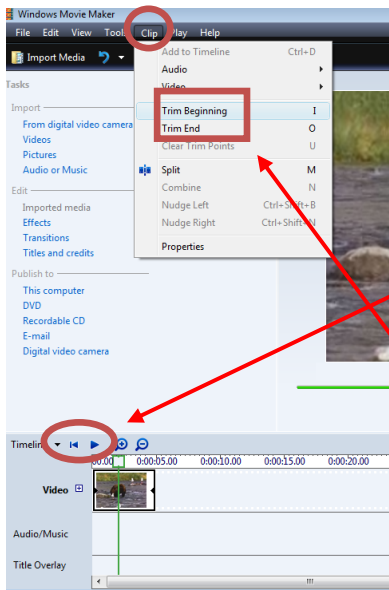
Windows Movie Maker

File Edit View Tools Clip Play Help

Import Media

Tasks

Import
From digital video camera
Videos
Pictures
Audio or Music

Edit
Imported media
Effects
Transitions
Titles and credits

Publish to
This computer
DVD
Recordable CD
E-mail
Digital video camera

Add to Timeline Ctrl+D
Audio
Video
Trim Beginning I
Trim End O
Clear Trim Points U
Split M
Combine N
Nudge Left Ctrl+Shift+B
Nudge Right Ctrl+Shift+N
Properties

Timeline

00.00 0:00:05.00 0:00:10.00 0:00:15.00 0:00:20.00

Video

Audio/Music

Title Overlay